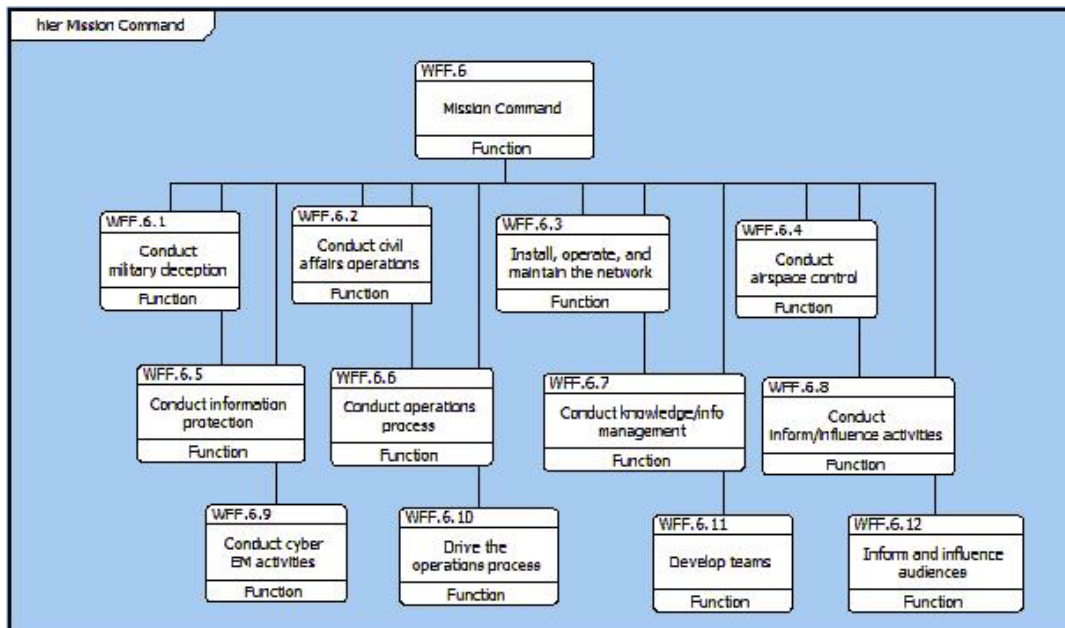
hier Mission Command

WFF.6
Mission Command
Function

WFF.6.1
Conduct military deception
Function

WFF.6.2
Conduct civil affairs operations
Function

WFF.6.3
Install, operate, and maintain the network
Function

WFF.6.4
Conduct airspace control
Function

WFF.6.5
Conduct information protection
Function

WFF.6.6
Conduct operations process
Function

WFF.6.7
Conduct knowledge/info management
Function

WFF.6.8
Conduct inform/influence activities
Function

WFF.6.9
Conduct cyber EM activities
Function

WFF.6.10
Drive the operations process
Function

WFF.6.11
Develop teams
Function

WFF.6.12
Inform and influence audiences
Function